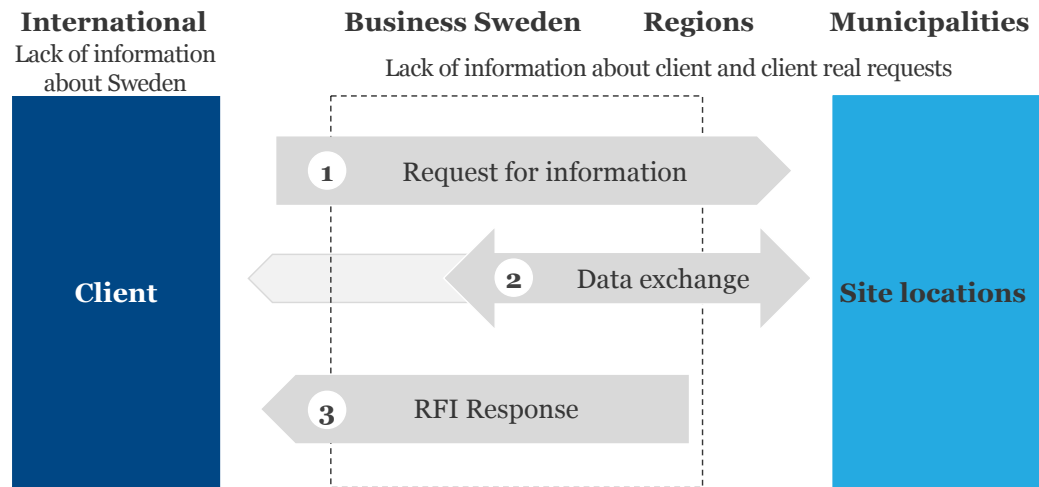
International

Lack of information about Sweden

Business Sweden

Regions

Municipalities

Lack of information about client and client real requests

Client

1 Request for information

2 Data exchange

3 RFI Response

Site locations